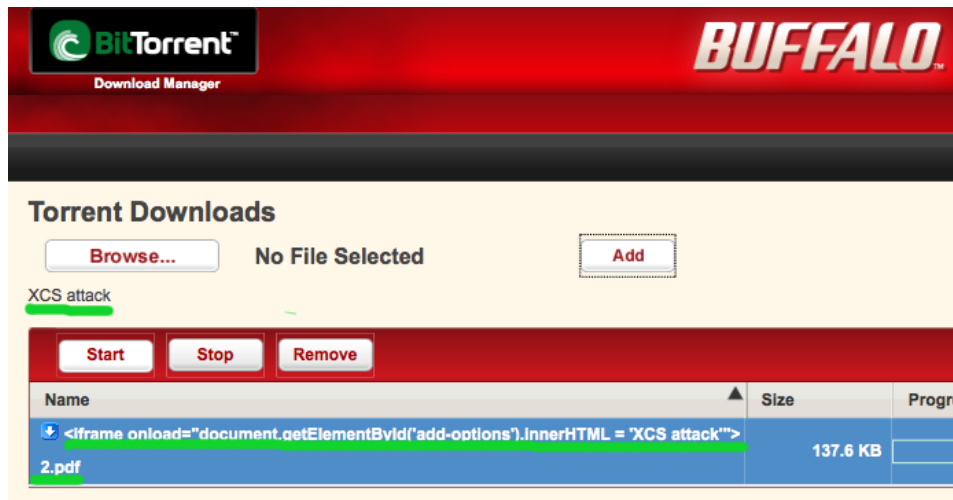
BitTorrent™
Download Manager

BUFFALO™

Torrent Downloads

Browse... No File Selected Add

XCS attack

Start Stop Remove

| Name | Size | Progr |
|---|---|---|
| <iframe onload="document.getElementById('add-options').innerHTML = 'XCS attack'"> 2.pdf | 137.6 KB | |